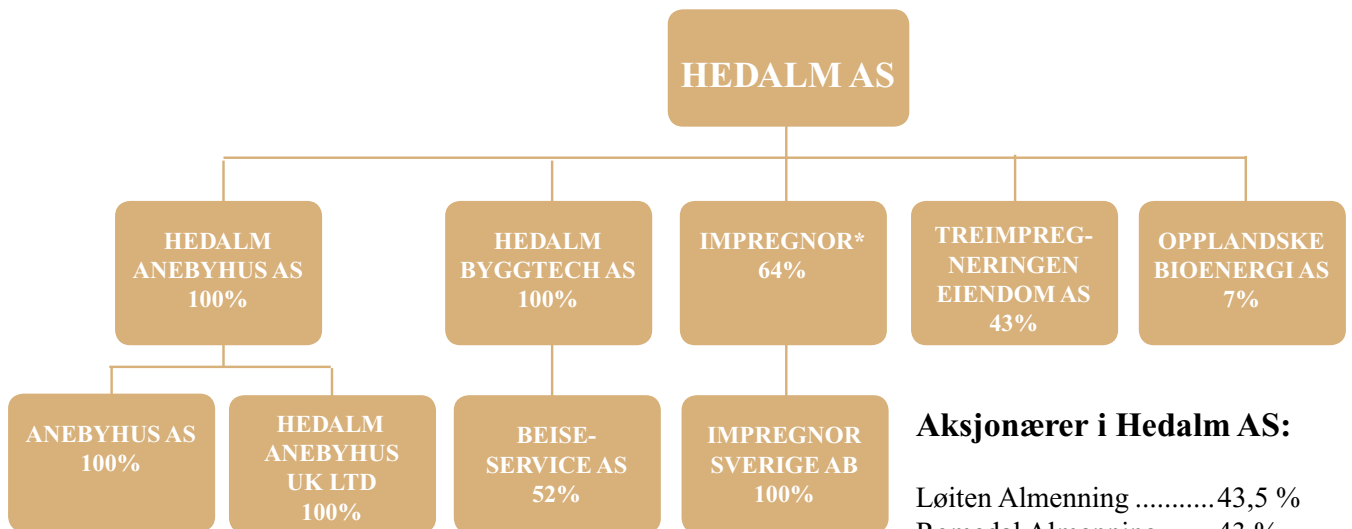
HEDALM AS

HEDALM ANEBYHUS AS 100%

HEDALM BYGGTECH AS 100%

IMPREGNOR* 64%

TREIMPREGNERINGEN EIENDOM AS 43%

OPPLANDSKE BIOENERGI AS 7%

ANEBYHUS AS 100%

HEDALM ANEBYHUS UK LTD 100%

BEISESERVICE AS 52%

IMPREGNOR SVERIGE AB 100%

Aksjonærer i Hedalm AS:

Løiten Almenning ...........43,5 %

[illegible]